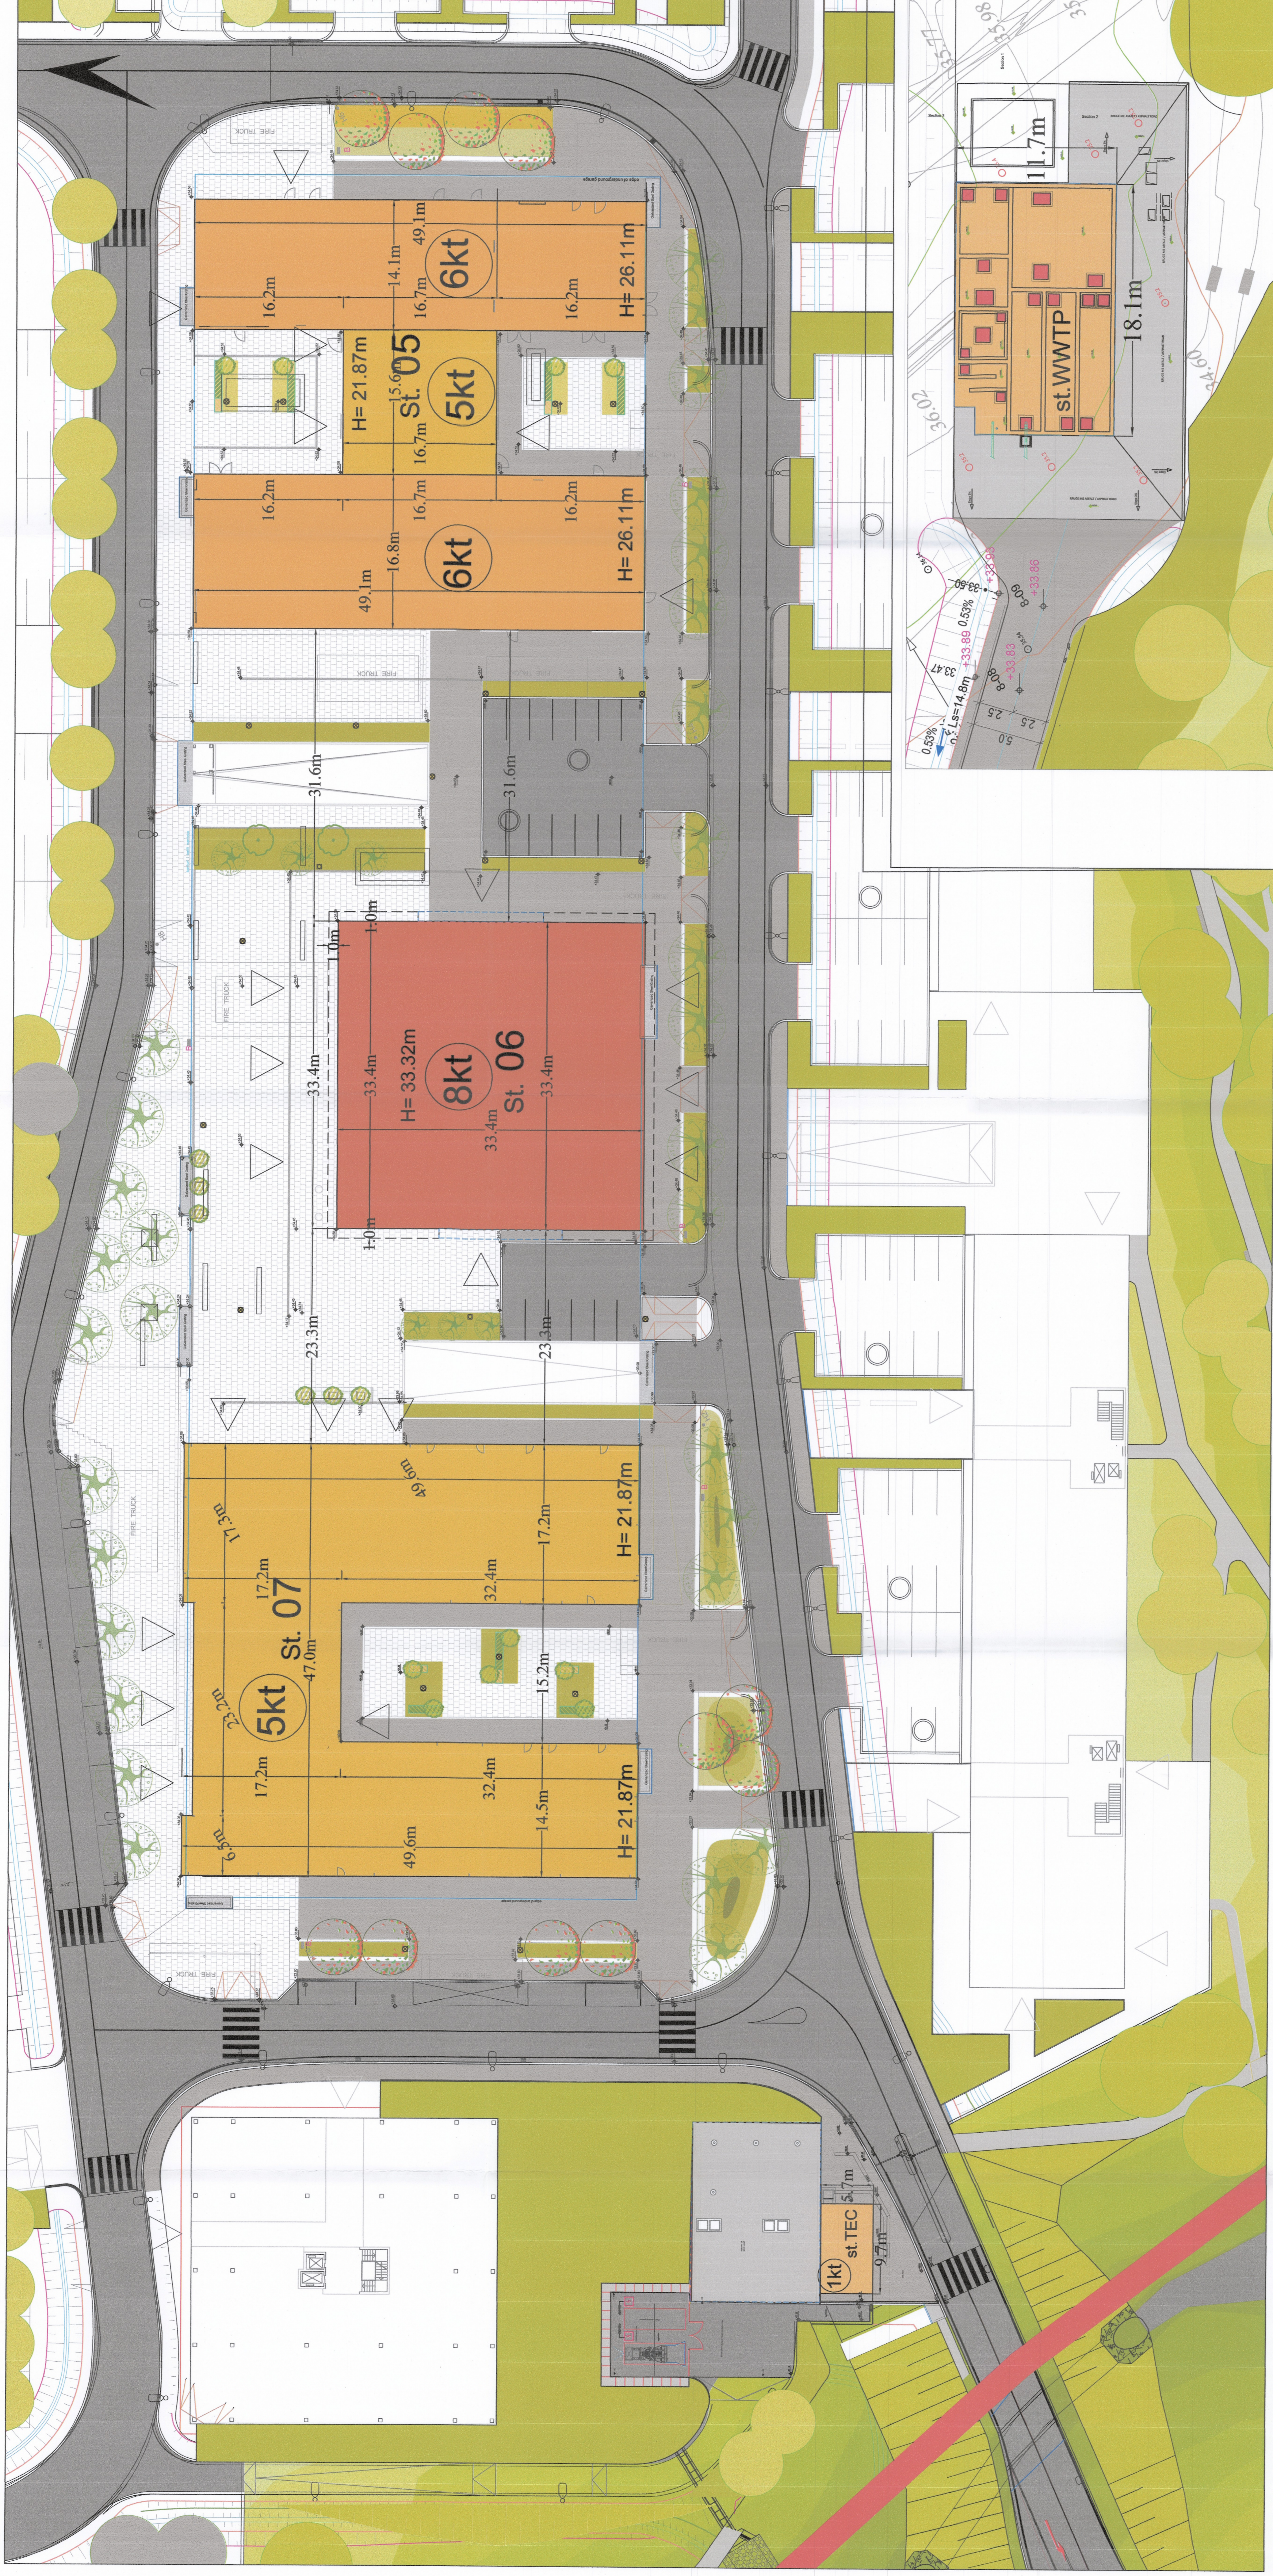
49.1m
14.1m
6kt
16.2m
16.7m
16.2m
H= 26.11m
H= 21.87m
St. 05
5kt
15.6m
16.7m
16.2m
16.7m
16.2m
16.8m
6kt
49.1m
H= 26.11m
31.6m
31.6m
1.0m
1.0m
33.4m
33.4m
H= 33.32m
8kt
St. 06
33.4m
33.4m
1.0m
23.3m
23.3m
49.0m
17.2m
H= 21.87m
17.2m
17.2m
St. 07
32.4m
47.0m
5kt
15.2m
22.2m
17.2m
32.4m
14.5m
H= 21.87m
6.5m
49.6m
11.7m
st.WWTP
18.1m
1kt
st.TEC
5.7m
9.7m
FIRE TRUCK